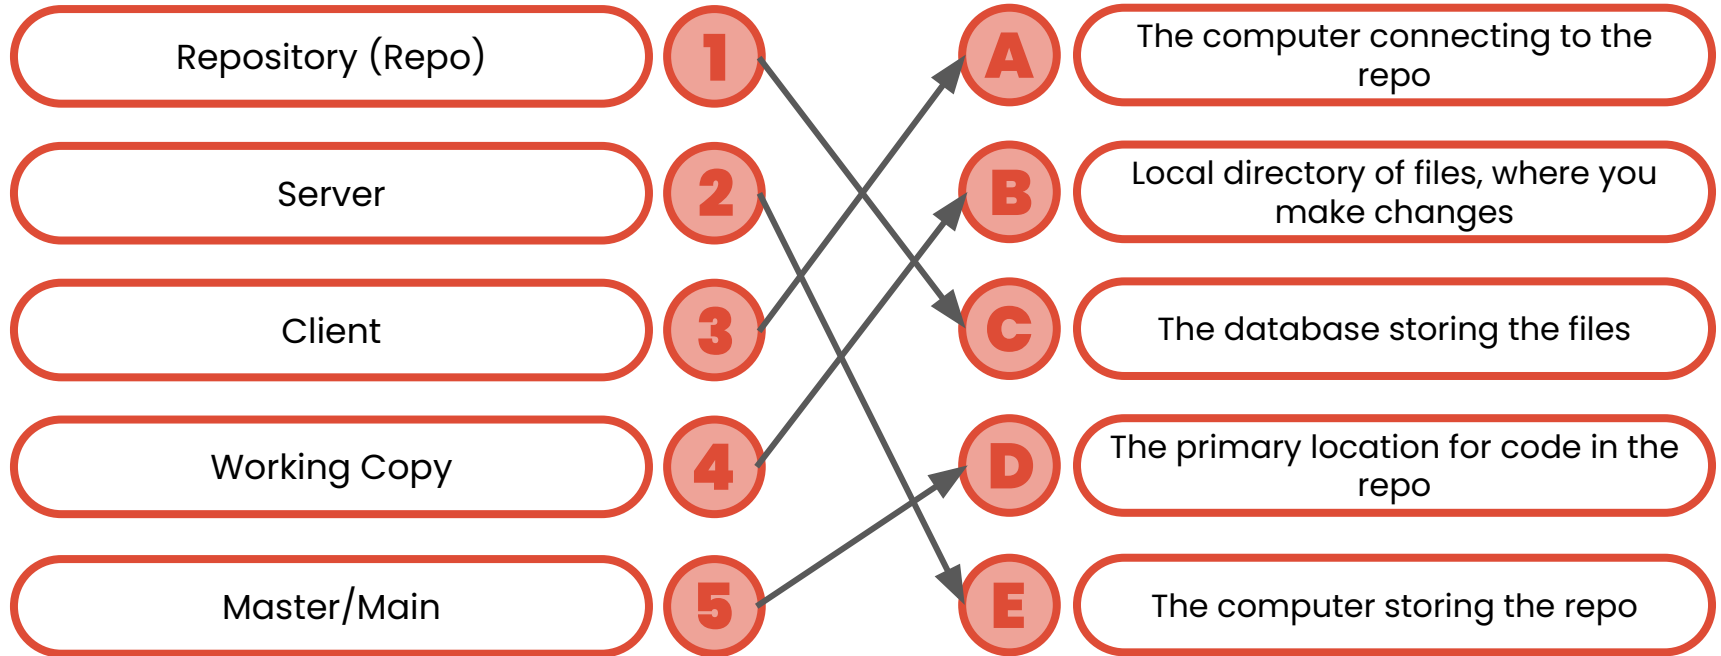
Repository (Repo)

1

Server

2

Client

3

Working Copy

4

Master/Main

5

A

The computer connecting to the repo

B

Local directory of files, where you make changes

C

The database storing the files

D

The primary location for code in the repo

E

The computer storing the repo